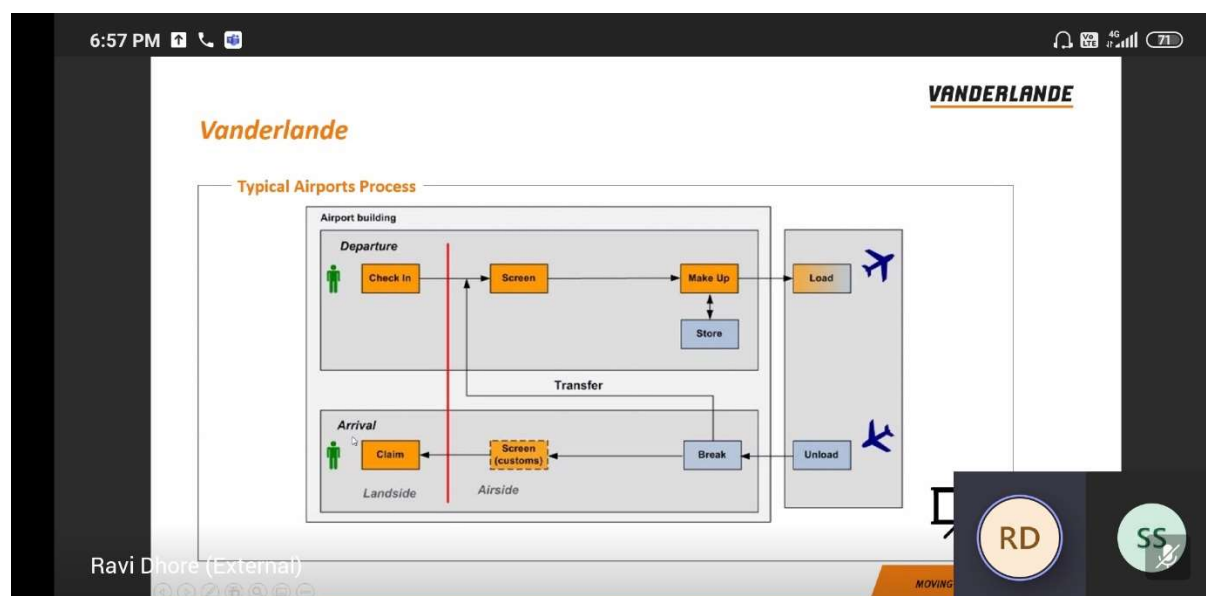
6:57 PM

4G

71

VANDERLANDE

Vanderlande

Typical Airports Process

Airport building

Departure

Check In

Screen

Make Up

Load

Store

Transfer

Arrival

Claim

Screen (customs)

Break

Unload

Landside

Airside

MOVING

RD

SS

Ravi Dhore (External)